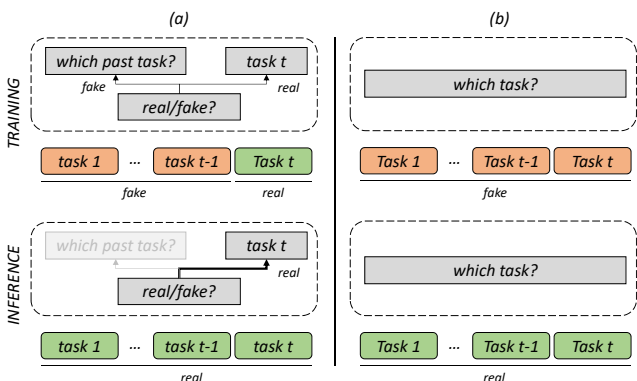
(a)

(b)

TRAINING

which past task?

task t

fake

real

real/fake?

task 1

...

task t-1

Task t

fake

real

which task?

Task 1

...

Task t-1

Task t

fake

INFERENCE

which past task?

task t

real

real/fake?

task 1

...

task t-1

task t

real

which task?

Task 1

...

Task t-1

Task t

real